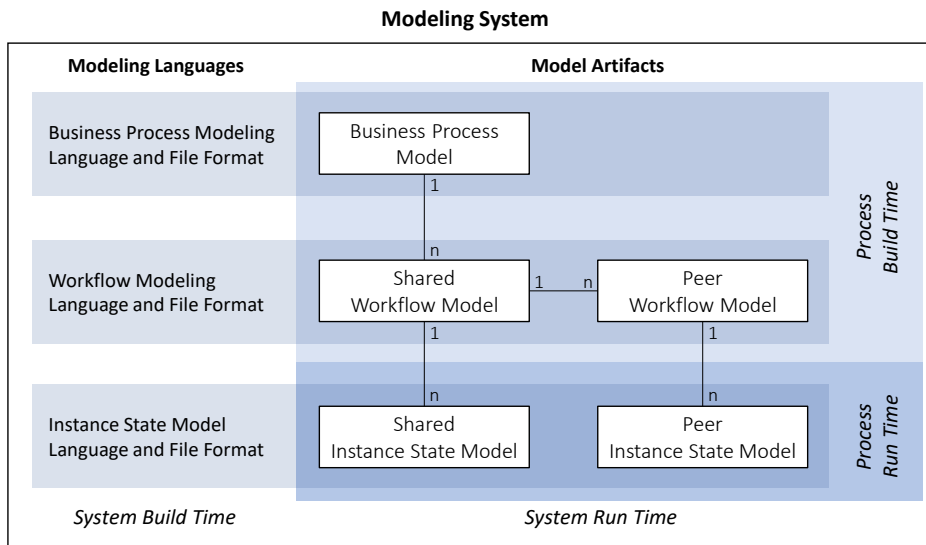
Modeling System

Modeling Languages

Model Artifacts

Business Process Modeling Language and File Format

Business Process Model

1

n

Process Build Time

Workflow Modeling Language and File Format

Shared Workflow Model

1

n

Peer Workflow Model

1

1

n

n

Instance State Model Language and File Format

Shared Instance State Model

Peer Instance State Model

Process Run Time

System Build Time

System Run Time